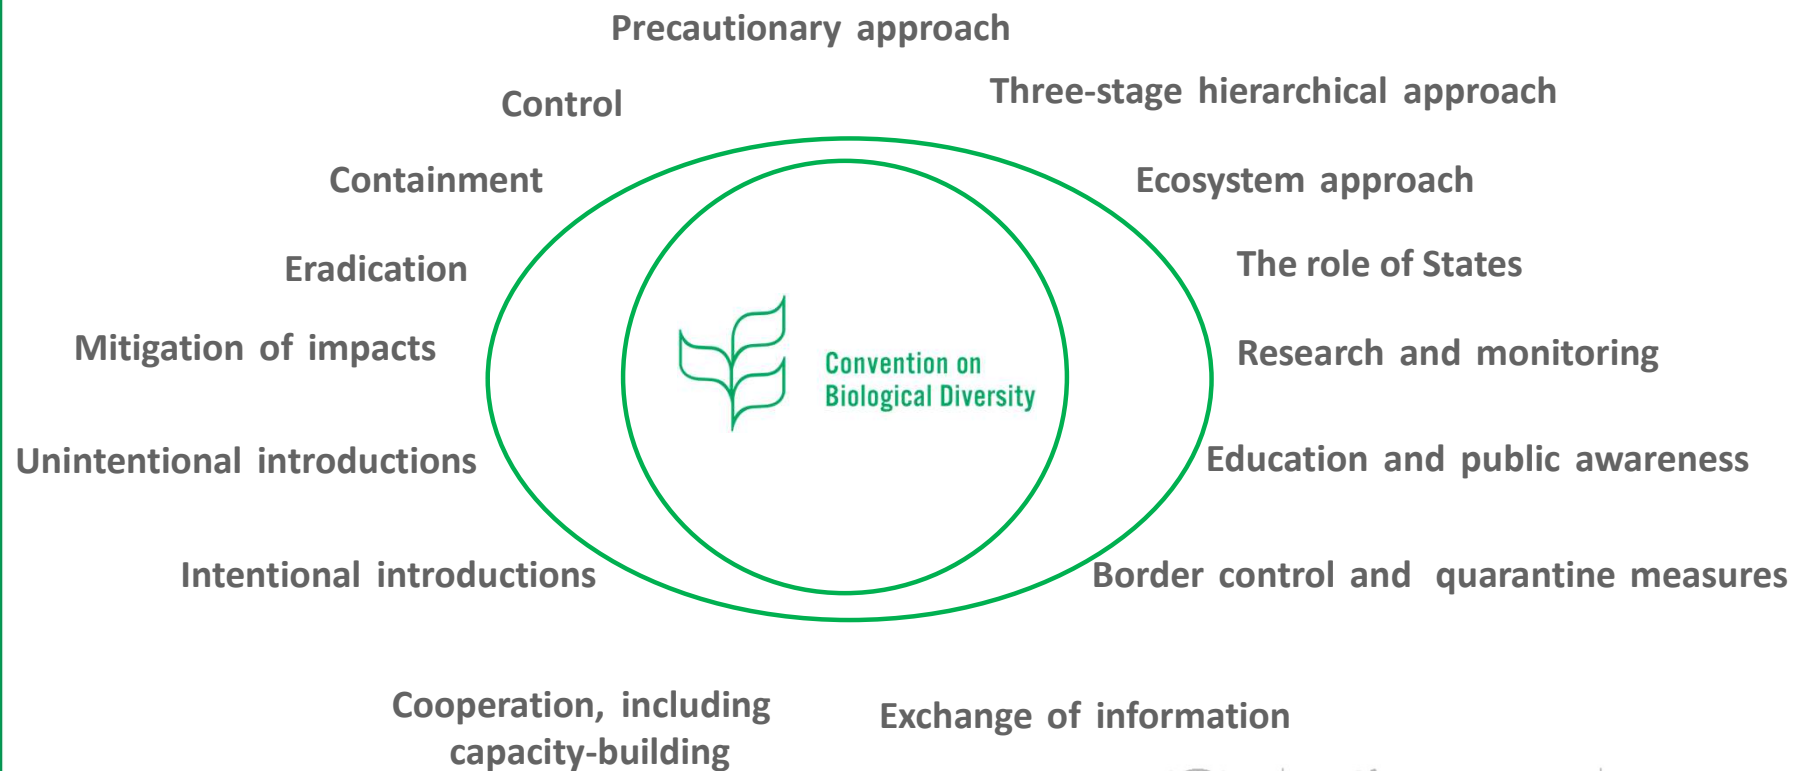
Precautionary approach

Control

Three-stage hierarchical approach

Containment

Ecosystem approach

Eradication

The role of States

Mitigation of impacts

Convention on Biological Diversity

Research and monitoring

Unintentional introductions

Education and public awareness

Intentional introductions

Border control and quarantine measures

Cooperation, including capacity-building

Exchange of information